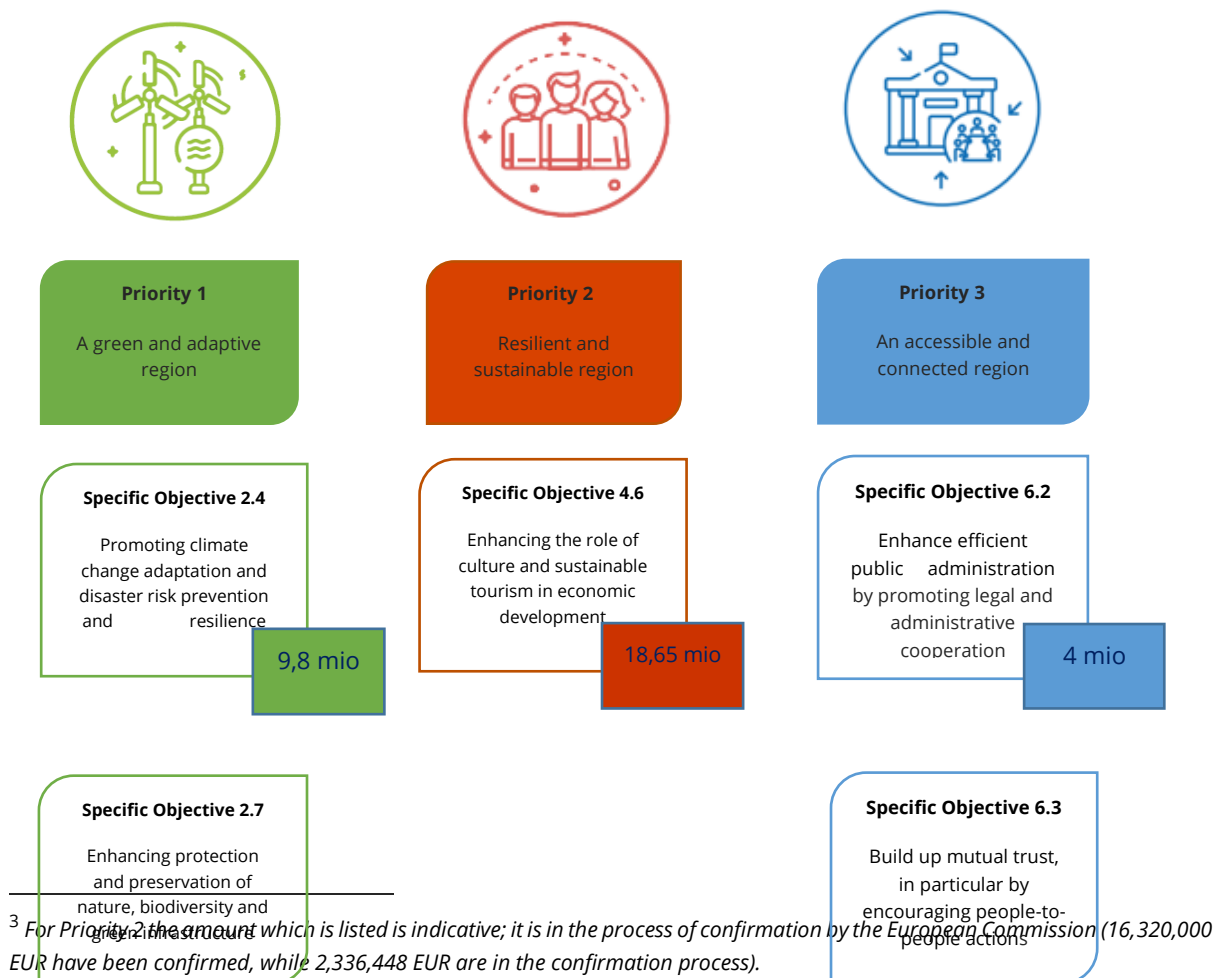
Priority 1

A green and adaptive region

Priority 2

Resilient and sustainable region

Priority 3

An accessible and connected region

Specific Objective 2.4

Promoting climate change adaptation and disaster risk prevention and resilience

9,8 mio

Specific Objective 4.6

Enhancing the role of culture and sustainable tourism in economic development

18,65 mio

Specific Objective 6.2

Enhance efficient public administration by promoting legal and administrative cooperation

4 mio

Specific Objective 2.7

Enhancing protection and preservation of nature, biodiversity and green infrastructure

Specific Objective 6.3

Build up mutual trust, in particular by encouraging people-to-people actions

$^3$ For Priority 2 the amount which is listed is indicative; it is in the process of confirmation by the European Commission (16,320,000 EUR have been confirmed, while 2,336,448 EUR are in the confirmation process).